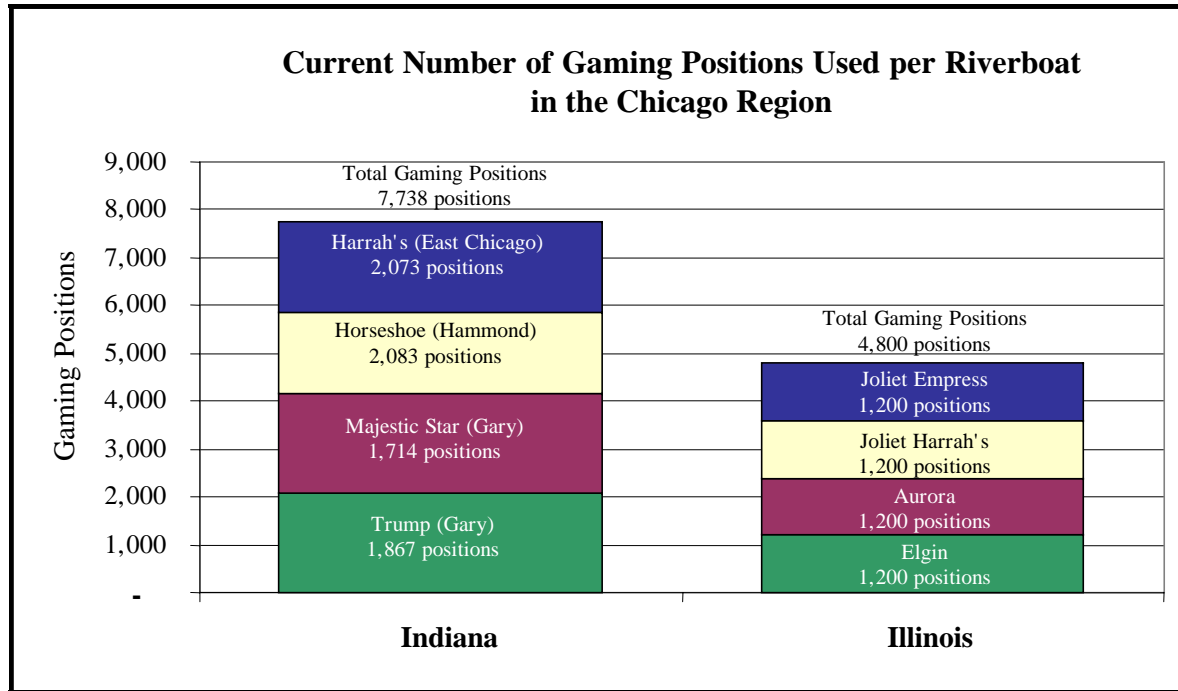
Current Number of Gaming Positions Used per Riverboat in the Chicago Region

Gaming Positions

9,000
8,000
7,000
6,000
5,000
4,000
3,000
2,000
1,000
-

Total Gaming Positions
7,738 positions

Harrah's (East Chicago)
2,073 positions

Horseshoe (Hammond)
2,083 positions

Majestic Star (Gary)
1,714 positions

Trump (Gary)
1,867 positions

Total Gaming Positions
4,800 positions

Joliet Empress
1,200 positions

Joliet Harrah's
1,200 positions

Aurora
1,200 positions

Elgin
1,200 positions

Indiana

Illinois